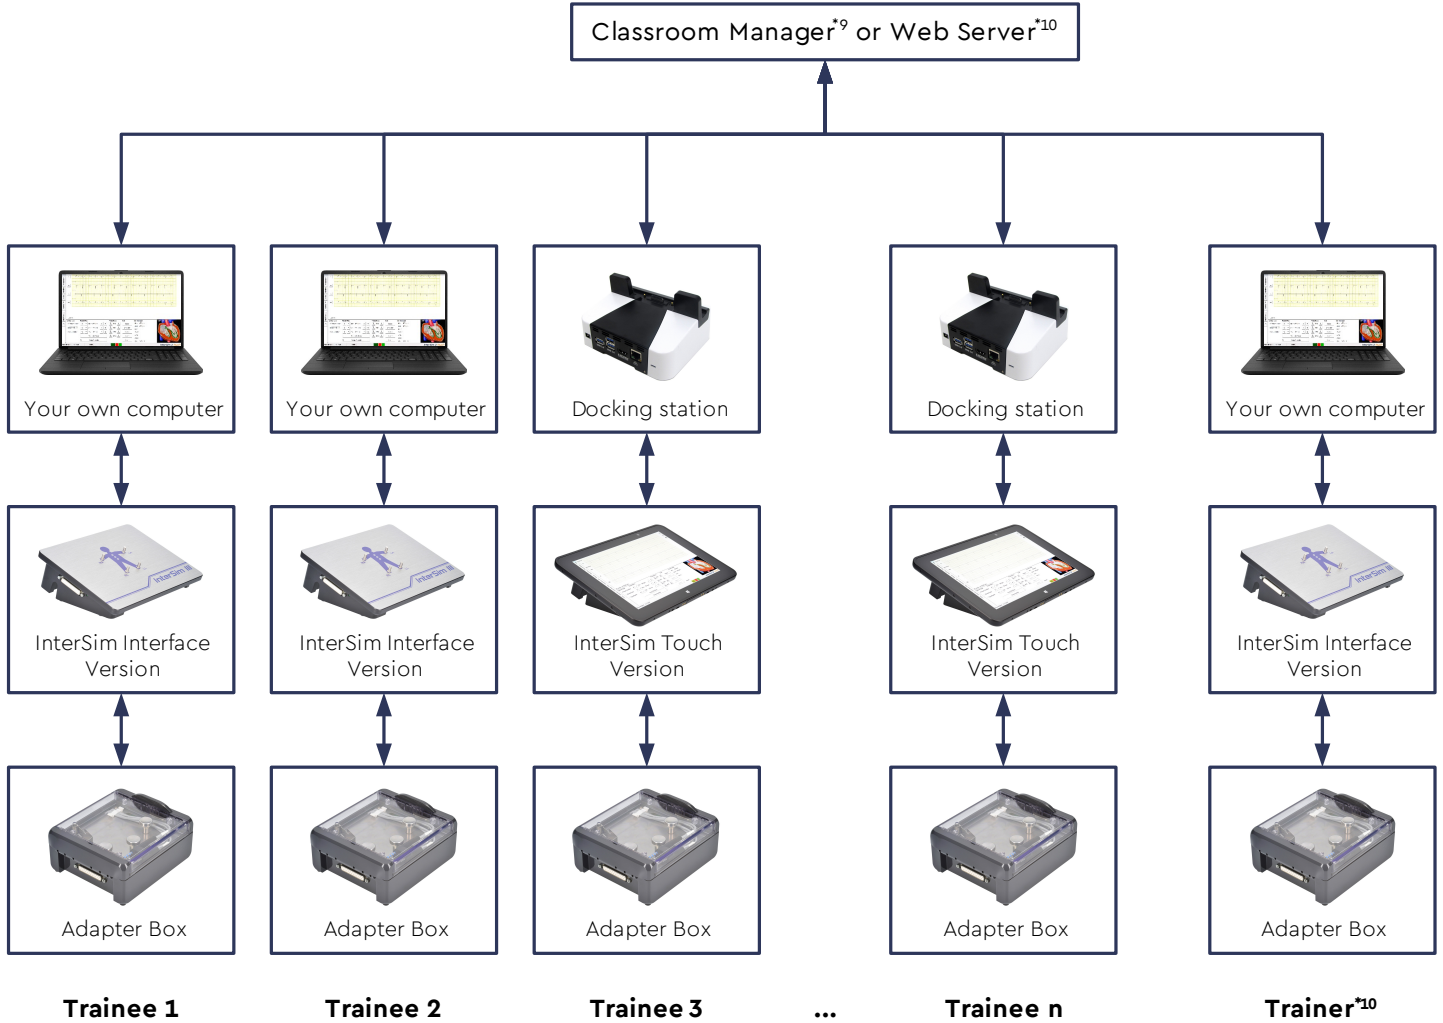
Classroom Manager$^{*9}$ or Web Server$^{*10}$

Your own computer

Your own computer

Docking station

Docking station

Your own computer

InterSim Interface Version

InterSim Interface Version

InterSim Touch Version

InterSim Touch Version

InterSim Interface Version

Adapter Box

Adapter Box

Adapter Box

Adapter Box

Adapter Box

Trainee 1

Trainee 2

Trainee 3

...

Trainee n

Trainer$^{*10}$